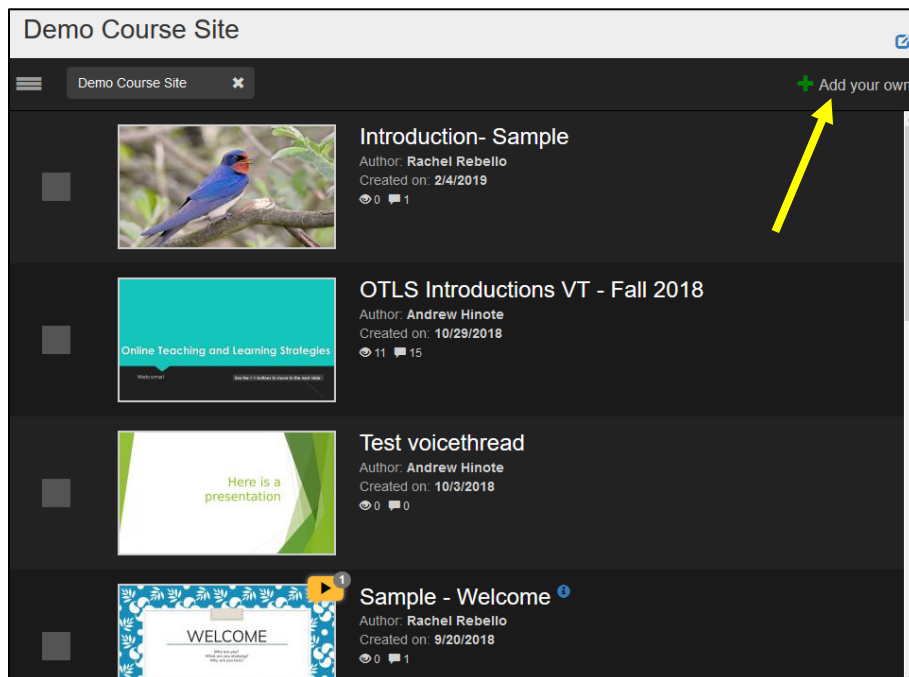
Demo Course Site

Demo Course Site ✖

Add your own

Introduction- Sample
Author: Rachel Rebello
Created on: 2/4/2019
0 1

Online Teaching and Learning Strategies
Welcome!
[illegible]

OTLS Introductions VT - Fall 2018
Author: Andrew Hinote
Created on: 10/29/2018
11 15

Here is a presentation

Test voicethread
Author: Andrew Hinote
Created on: 10/3/2018
0 0

1
WELCOME
Who are you?
What are you studying?
Why are you here?

Sample - Welcome
Author: Rachel Rebello
Created on: 9/20/2018
0 1